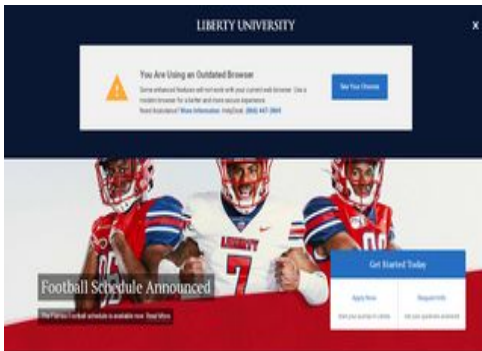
LIBERTY UNIVERSITY

X

You Are Using an Outdated Browser

Some enhanced features will not work with your current web browser. Use a modern browser for a better and more secure experience. Need Assistance? More Information. HelpDesk: (866) 447-2869

See Your Choices

LIBERTY

7

Football Schedule Announced

The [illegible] football schedule is available now. Read More

Get Started Today

Apply Now

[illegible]

Request Info

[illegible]